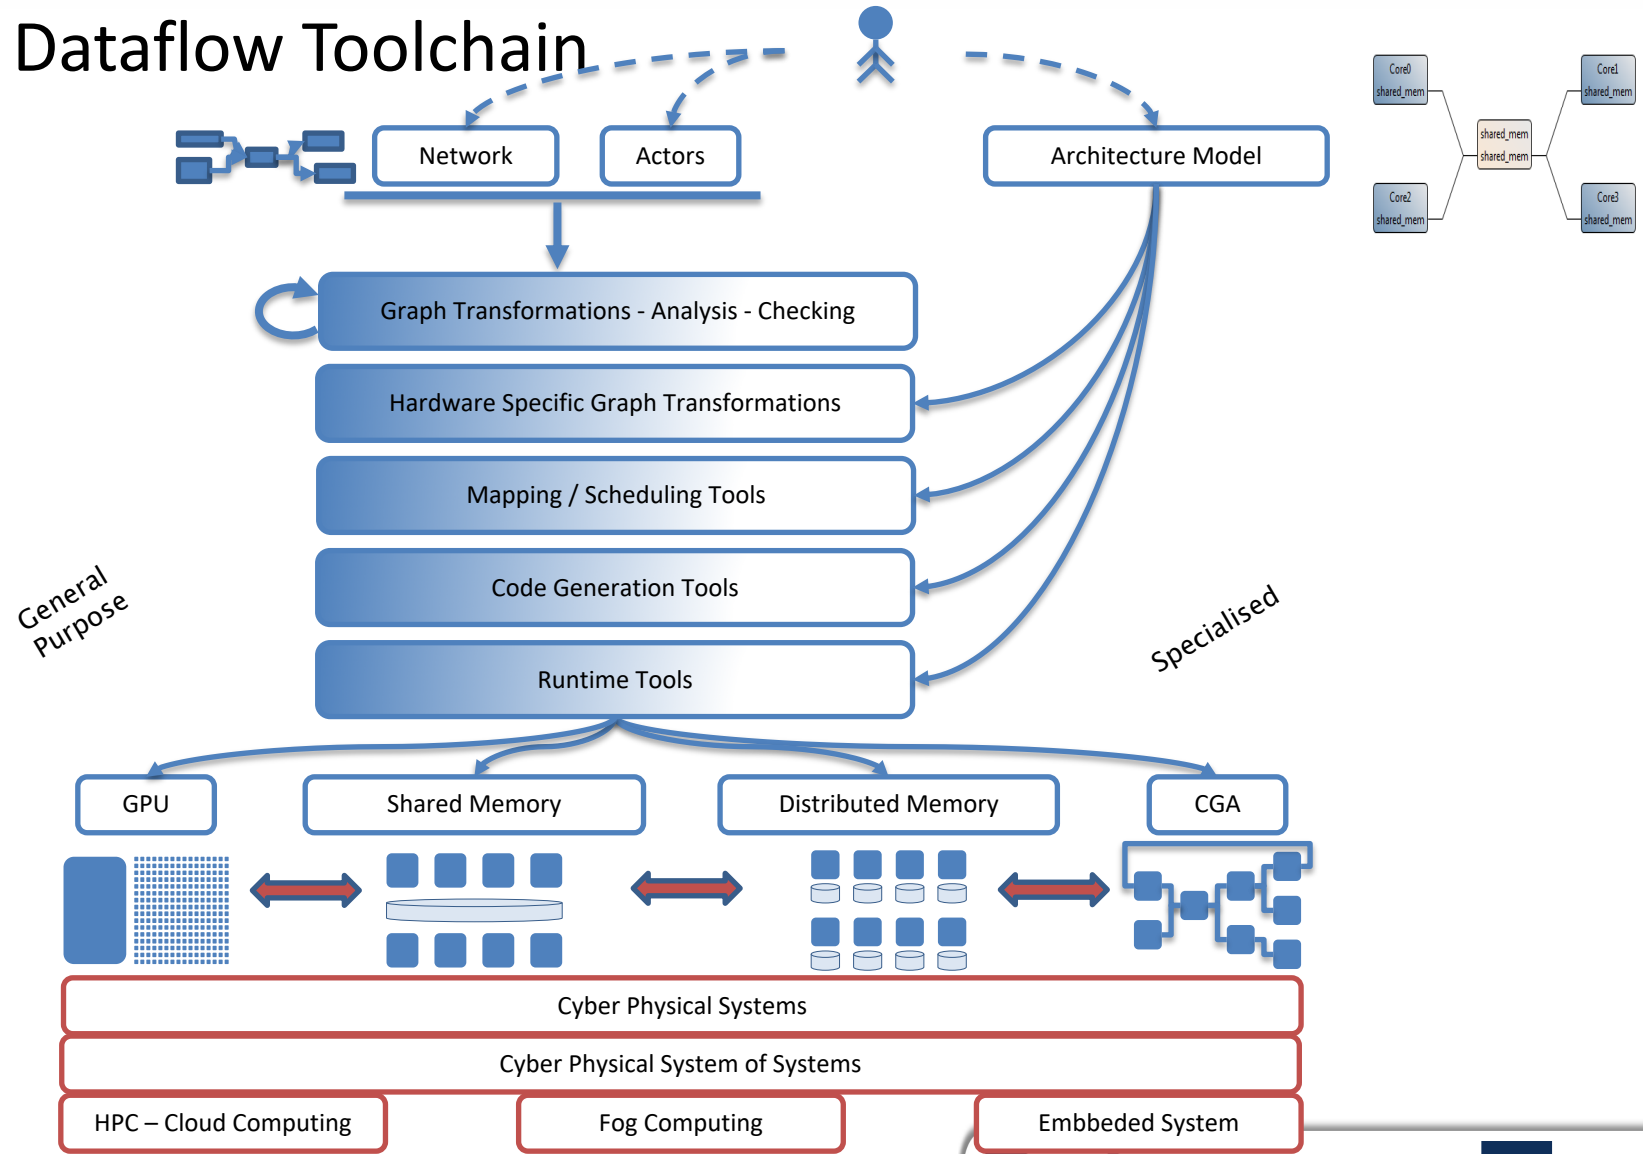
Dataflow Toolchain

Network

Actors

Architecture Model

Core0 shared_mem

Core1 shared_mem

shared_mem shared_mem

Core2 shared_mem

Core3 shared_mem

Graph Transformations - Analysis - Checking

Hardware Specific Graph Transformations

Mapping / Scheduling Tools

Code Generation Tools

Runtime Tools

General Purpose

Specialised

GPU

Shared Memory

Distributed Memory

CGA

Cyber Physical Systems

Cyber Physical System of Systems

HPC – Cloud Computing

Fog Computing

Embbeded System